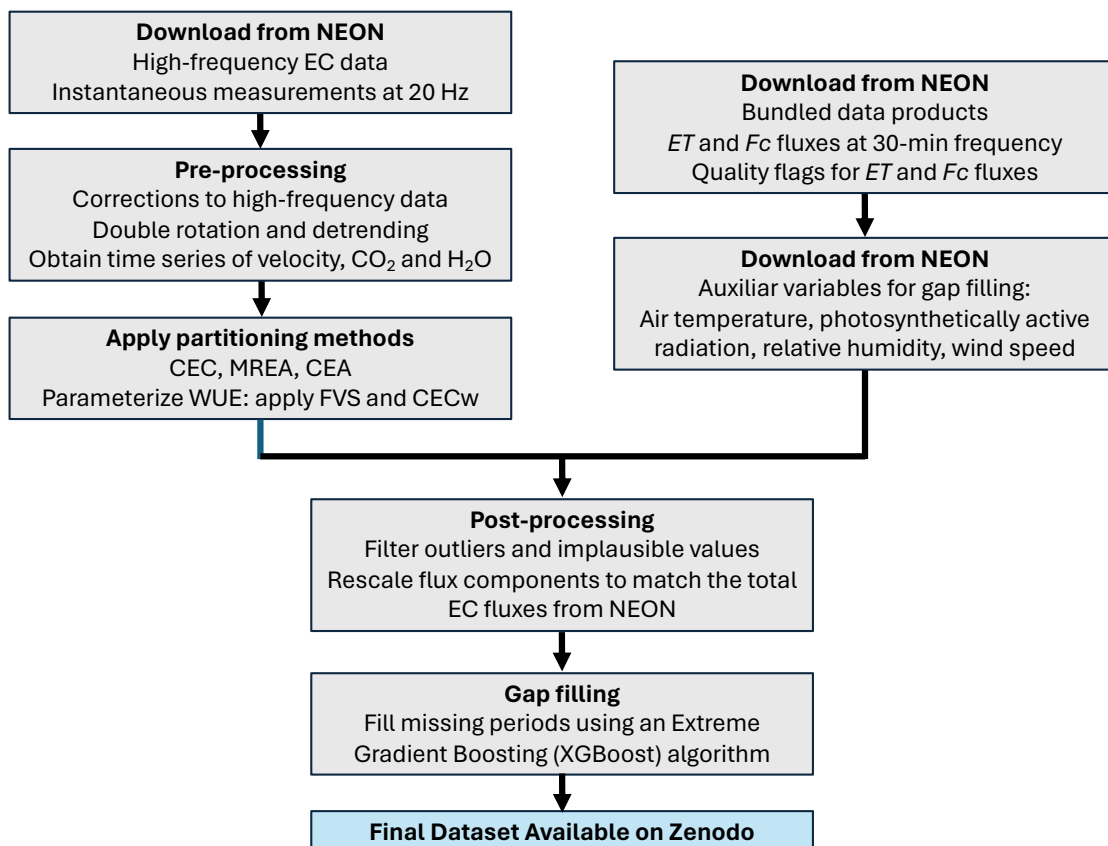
**Download from NEON**
High-frequency EC data
Instantaneous measurements at 20 Hz

**Pre-processing**
Corrections to high-frequency data
Double rotation and detrending
Obtain time series of velocity, $CO_2$ and $H_2O$

**Apply partitioning methods**
CEC, MREA, CEA
Parameterize WUE: apply FVS and CECw

**Download from NEON**
Bundled data products
*ET* and *Fc* fluxes at 30-min frequency
Quality flags for *ET* and *Fc* fluxes

**Download from NEON**
Auxiliar variables for gap filling:
Air temperature, photosynthetically active radiation, relative humidity, wind speed

**Post-processing**
Filter outliers and implausible values
Rescale flux components to match the total EC fluxes from NEON

**Gap filling**
Fill missing periods using an Extreme Gradient Boosting (XGBoost) algorithm

**Final Dataset Available on Zenodo**